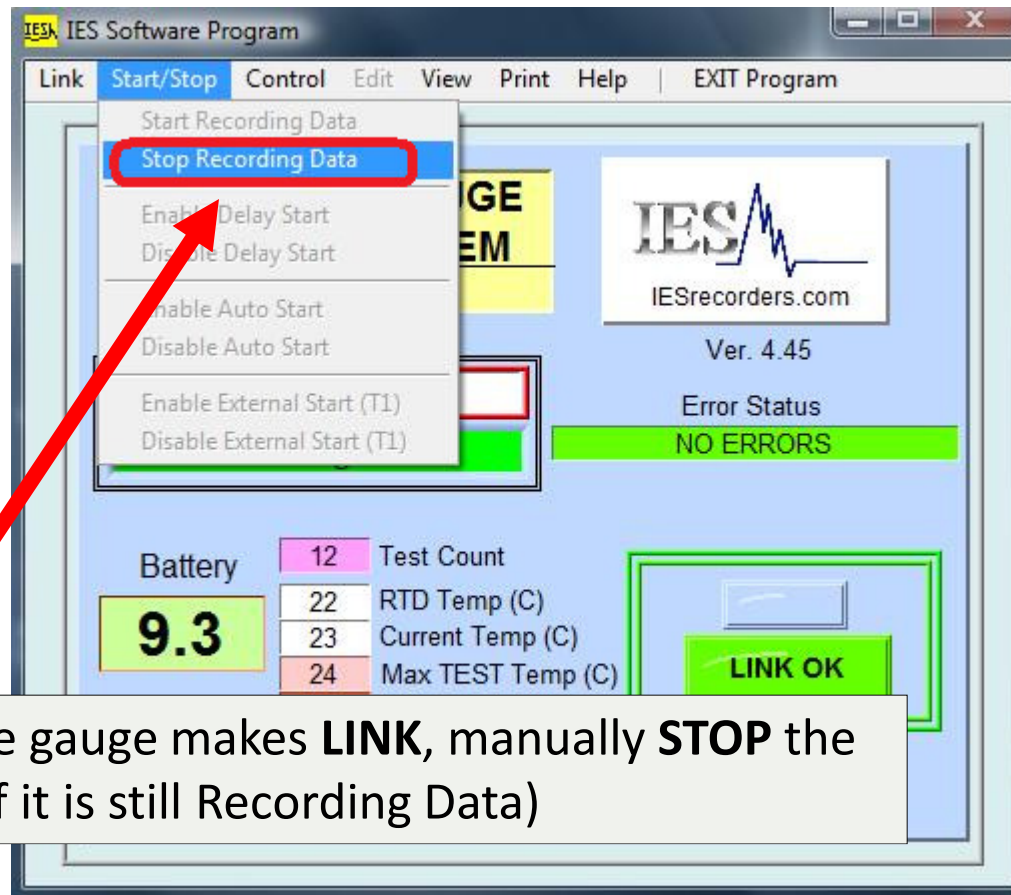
IES Software Program

Link Start/Stop Control Edit View Print Help | EXIT Program

Start Recording Data
Stop Recording Data
Enab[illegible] Delay Start
Dis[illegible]le Delay Start
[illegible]nable Auto Start
Disable Auto Start
Enable External Start (T1)
Disable External Start (T1)

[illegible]GE
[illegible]EM

IES
IESrecorders.com
Ver. 4.45
Error Status
NO ERRORS

Battery
9.3

| 12 | Test Count |
|---|---|
| 22 | RTD Temp (C) |
| 23 | Current Temp (C) |
| 24 | Max TEST Temp (C) |

LINK OK

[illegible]e gauge makes **LINK**, manually **STOP** the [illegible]f it is still Recording Data)